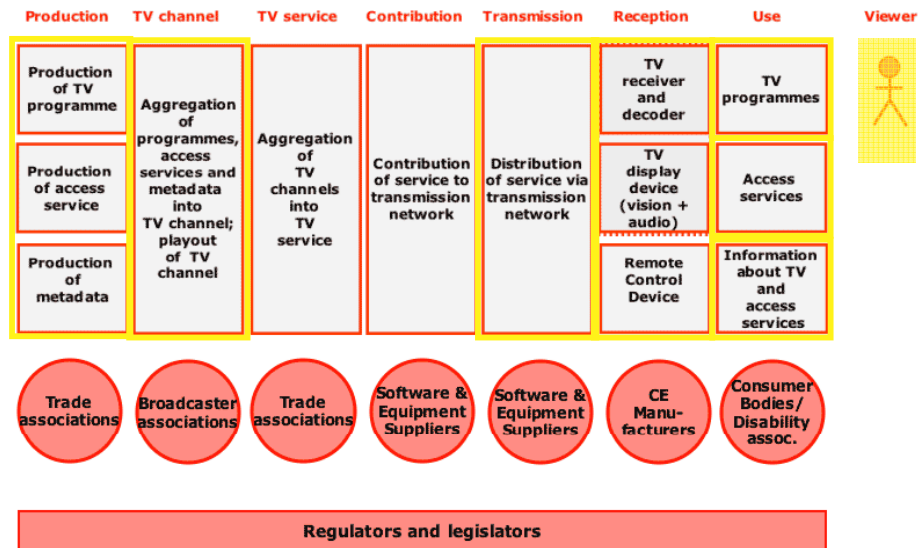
Production

Production of TV programme

Production of access service

Production of metadata

Trade associations

TV channel

Aggregation of programmes, access services and metadata into TV channel; playout of TV channel

Broadcaster associations

TV service

Aggregation of TV channels into TV service

Trade associations

Contribution

Contribution of service to transmission network

Software & Equipment Suppliers

Transmission

Distribution of service via transmission network

Software & Equipment Suppliers

Reception

TV receiver and decoder

TV display device (vision + audio)

Remote Control Device

CE Manufacturers

Use

TV programmes

Access services

Information about TV and access services

Consumer Bodies/ Disability assoc.

Viewer

Regulators and legislators